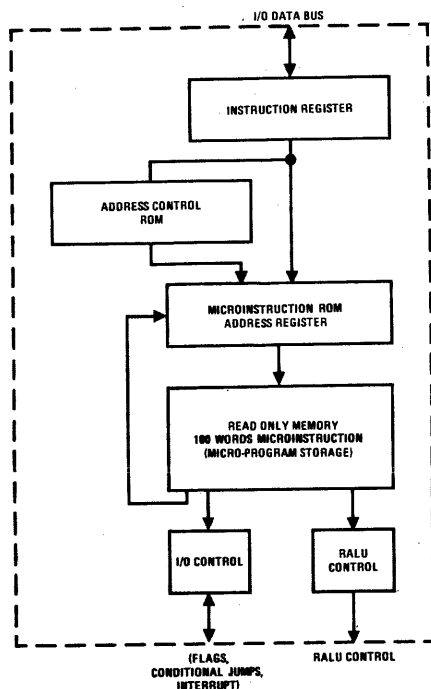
I/O DATA BUS

INSTRUCTION REGISTER

ADDRESS CONTROL ROM

MICROINSTRUCTION ROM ADDRESS REGISTER

READ ONLY MEMORY
100 WORDS MICROINSTRUCTION
(MICRO-PROGRAM STORAGE)

I/O CONTROL

RALU CONTROL

(FLAGS, CONDITIONAL JUMPS, INTERRUPT)

RALU CONTROL